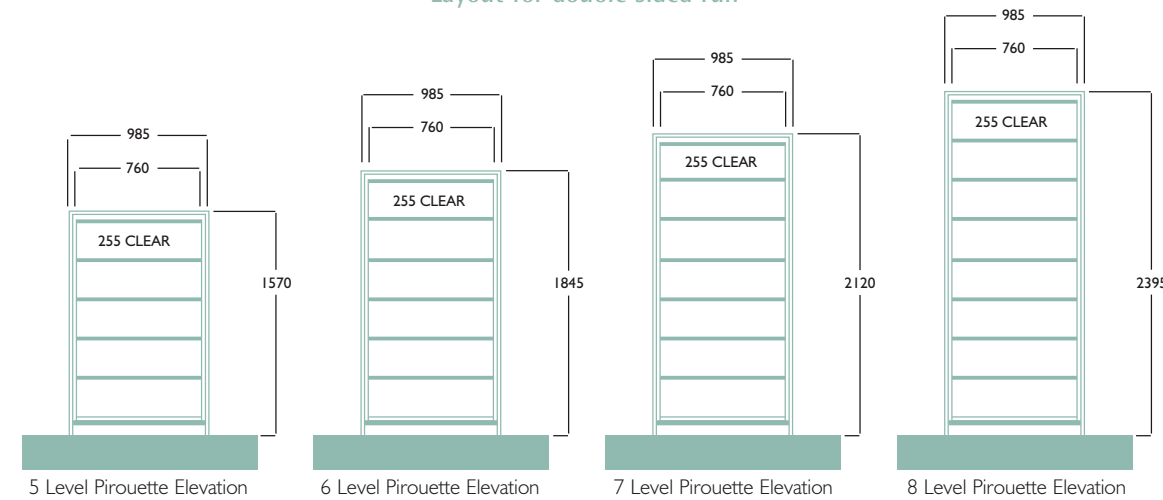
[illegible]

985
760
255 CLEAR
1570
5 Level Pirouette Elevation

985
760
255 CLEAR
1845
6 Level Pirouette Elevation

985
760
255 CLEAR
2120
7 Level Pirouette Elevation

985
760
255 CLEAR
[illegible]
8 Level Pirouette Elevation